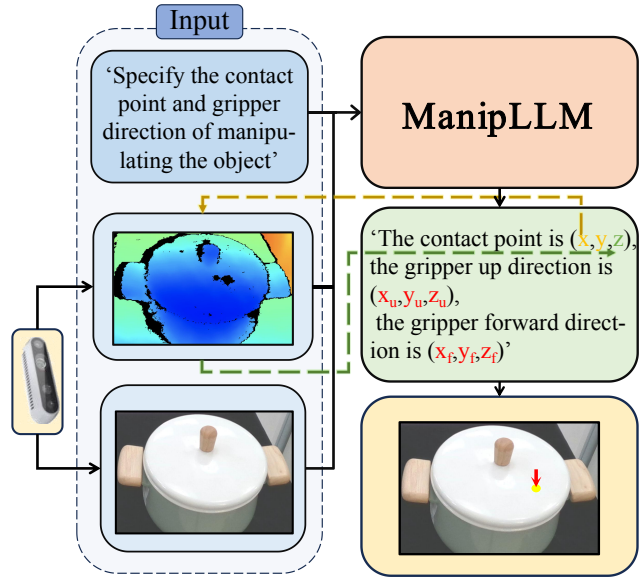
Input

'Specify the contact point and gripper direction of manipulating the object'

ManipLLM

'The contact point is $(x,y,z)$, the gripper up direction is $(x_u,y_u,z_u)$, the gripper forward direction is $(x_f,y_f,z_f)$'